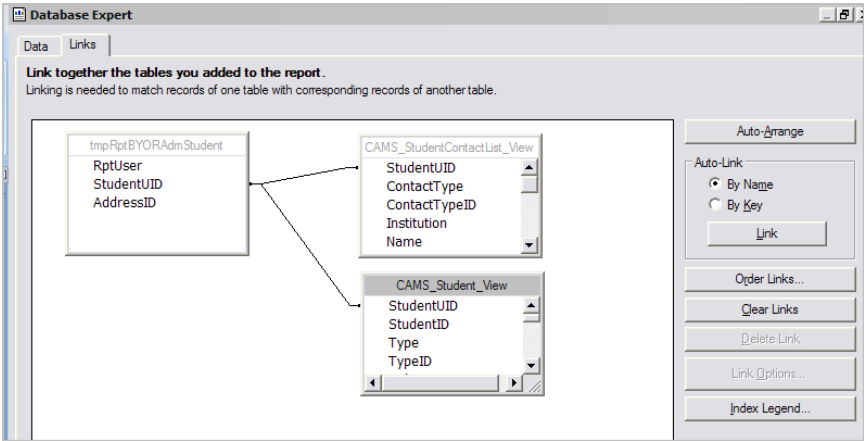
Database Expert

Data | Links

**Link together the tables you added to the report.**
Linking is needed to match records of one table with corresponding records of another table.

tmpRptBYORAdmStudent
RptUser
StudentUID
AddressID

CAMS_StudentContactList_View
StudentUID
ContactType
ContactTypeID
Institution
Name

CAMS_Student_View
StudentUID
StudentID
Type
TypeID

Auto-Arrange

Auto-Link
By Name
By Key
Link

Order Links...
Clear Links
Delete Link
Link Options...
Index Legend...